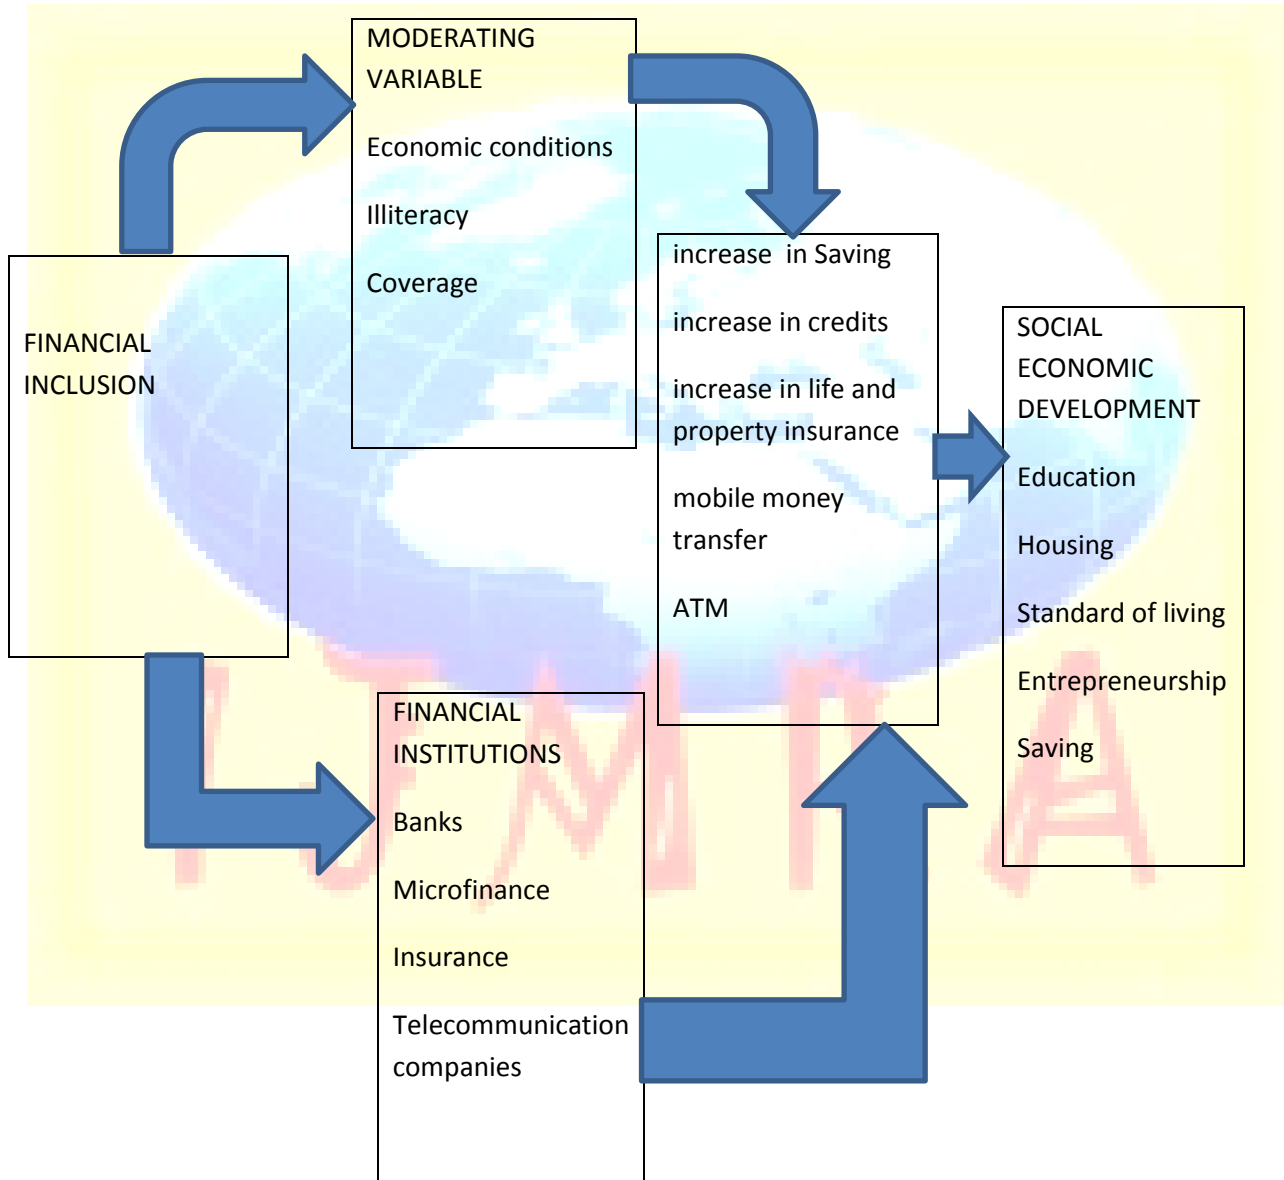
MODERATING VARIABLE

Economic conditions

Illiteracy

Coverage

FINANCIAL INCLUSION

increase in Saving

increase in credits

increase in life and property insurance

mobile money transfer

ATM

SOCIAL ECONOMIC DEVELOPMENT

Education

Housing

Standard of living

Entrepreneurship

Saving

FINANCIAL INSTITUTIONS

Banks

Microfinance

Insurance

Telecommunication companies

IJMRA